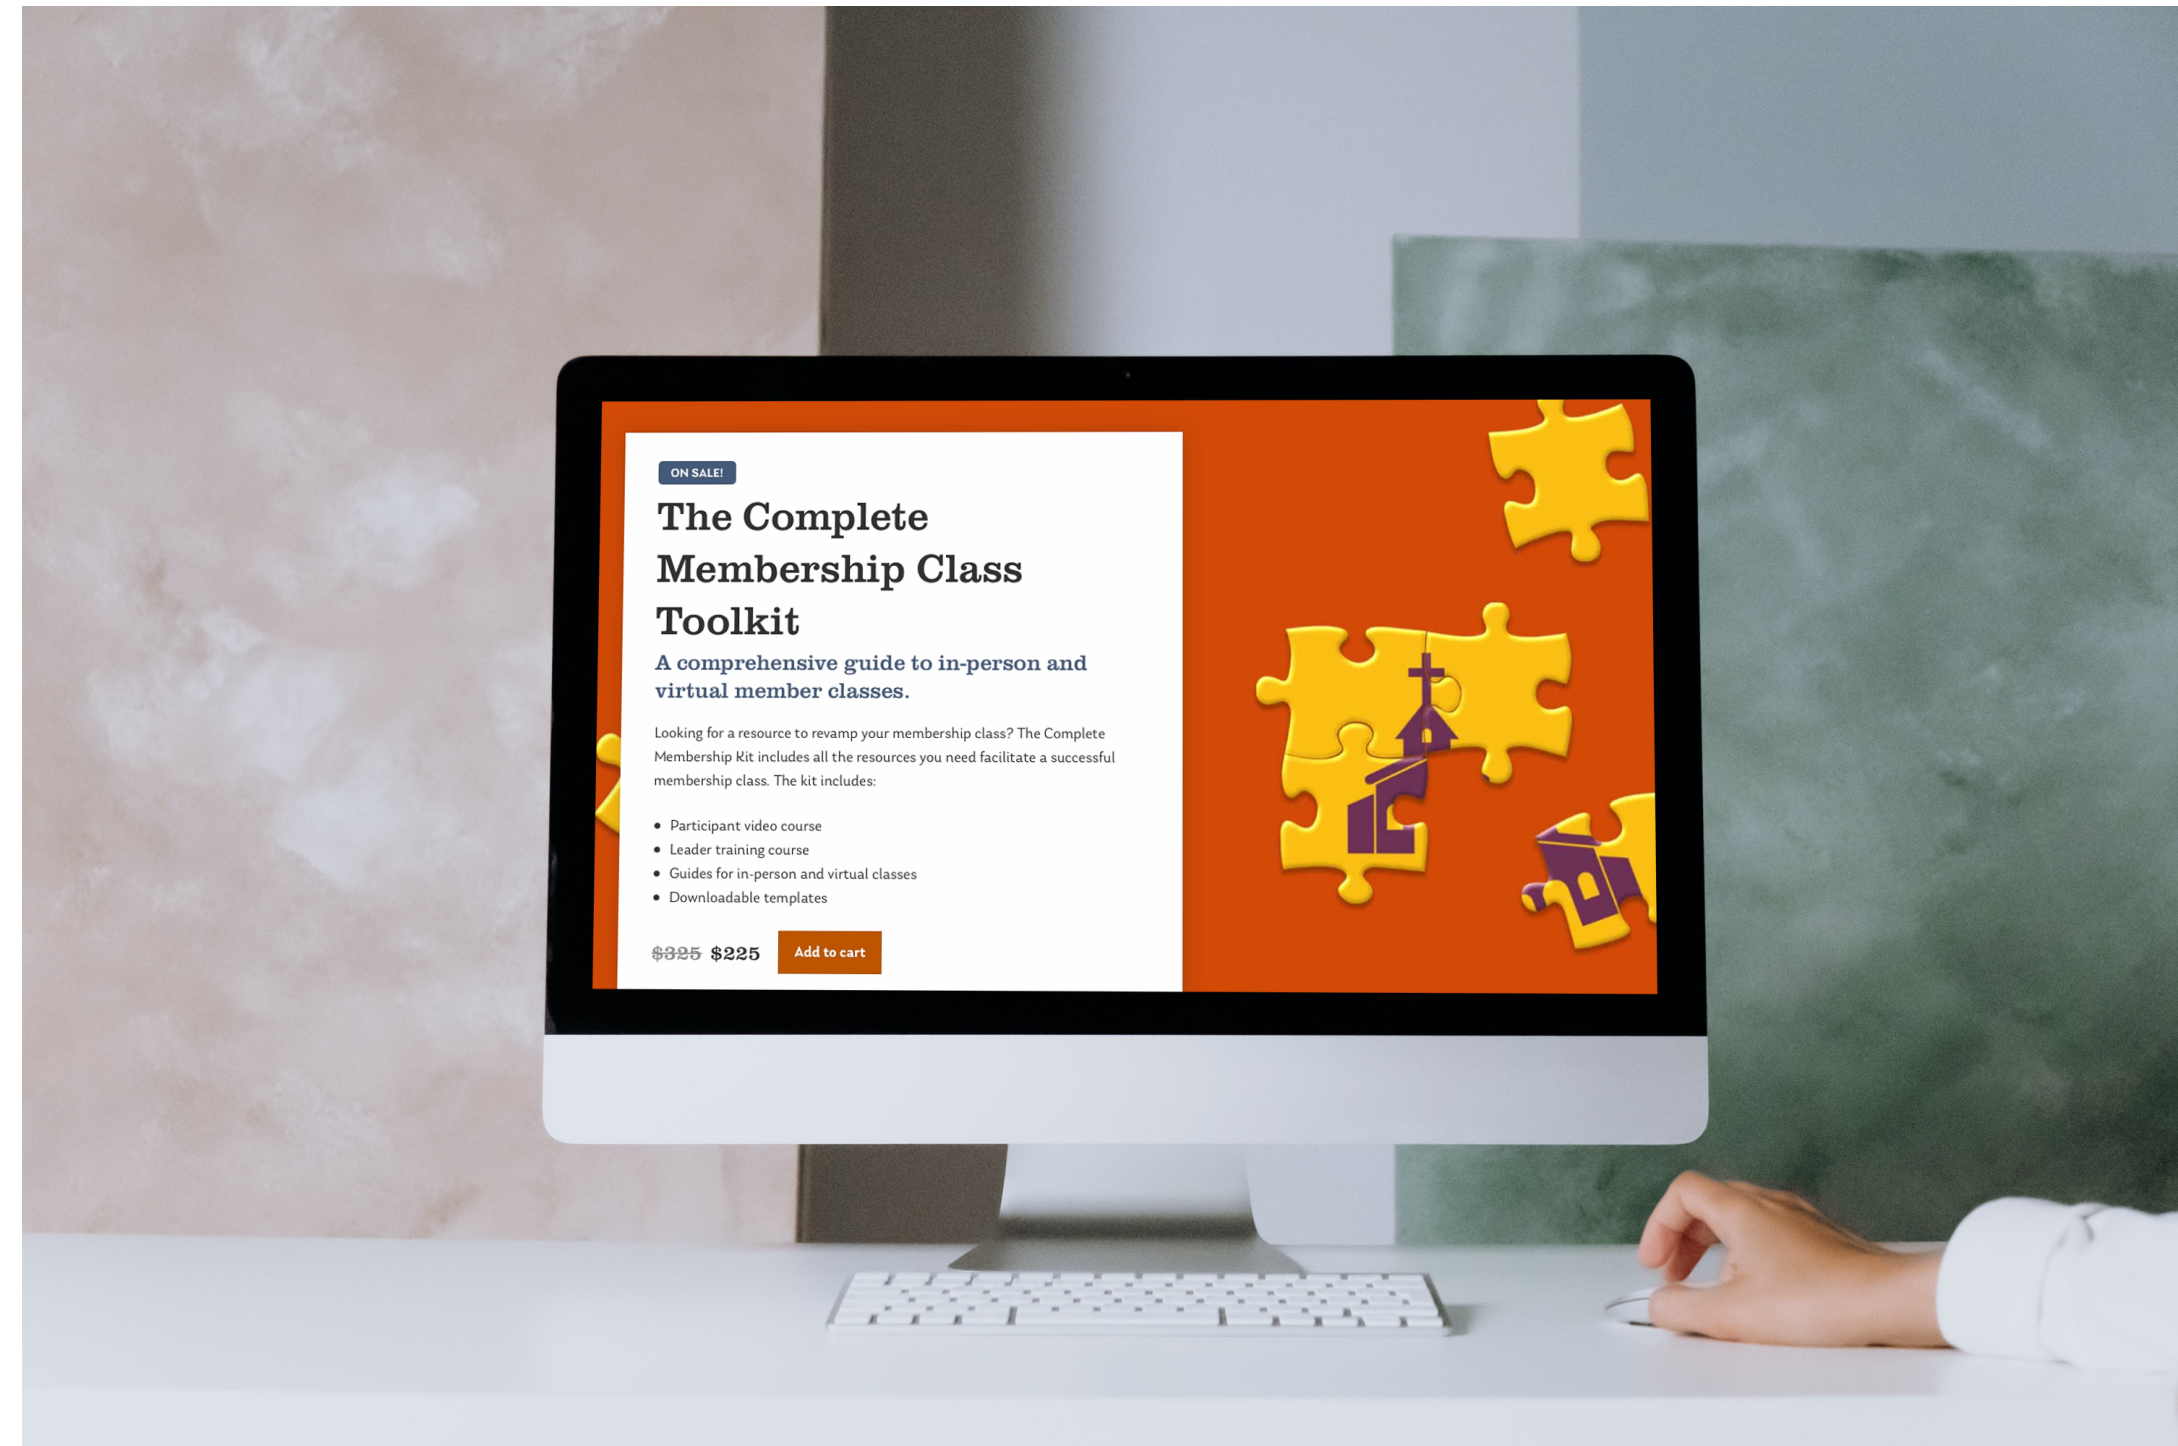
ON SALE!

The Complete Membership Class Toolkit

A comprehensive guide to in-person and virtual member classes.

Looking for a resource to revamp your membership class? The Complete Membership Kit includes all the resources you need facilitate a successful membership class. The kit includes:

- Participant video course
- Leader training course
- Guides for in-person and virtual classes
- Downloadable templates

~~$325~~ $225 Add to cart